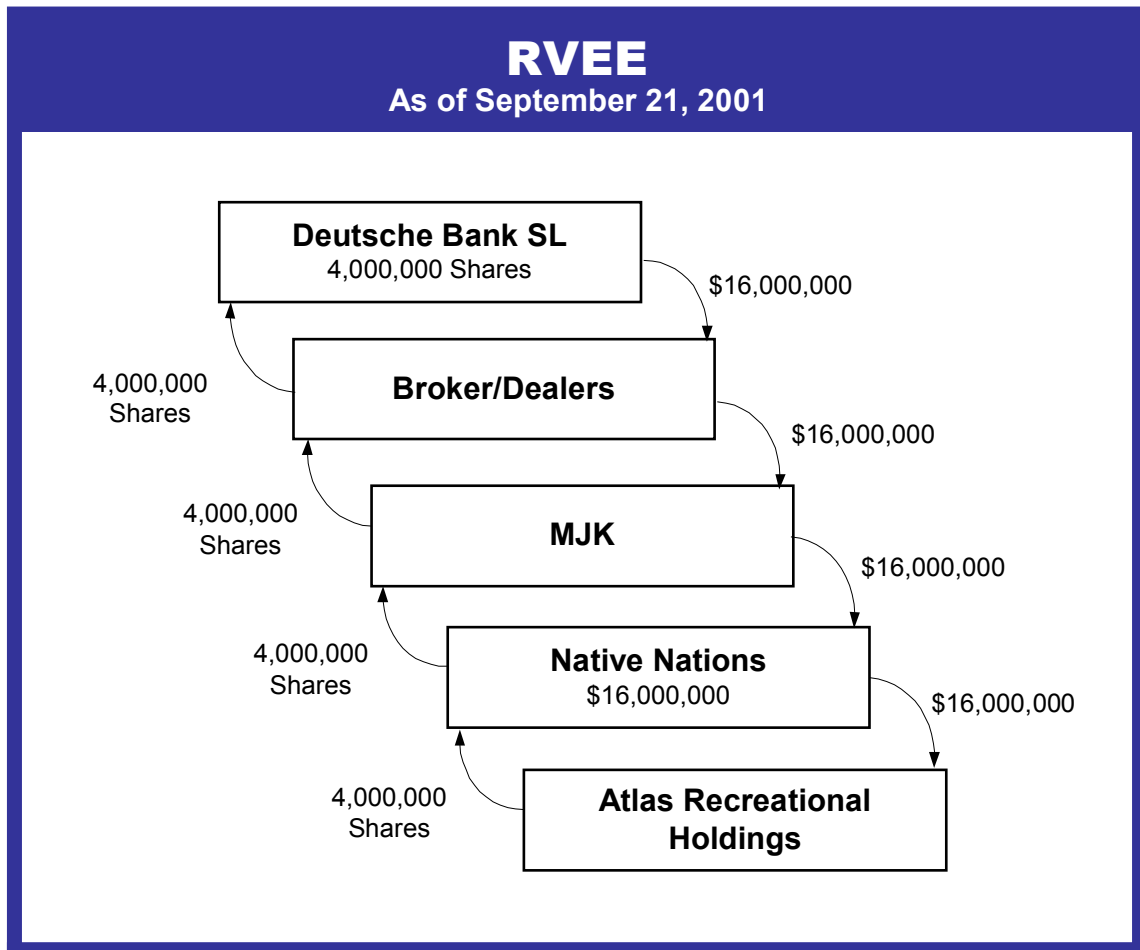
RVEE
As of September 21, 2001

Deutsche Bank SL
4,000,000 Shares

$16,000,000

4,000,000 Shares

Broker/Dealers

$16,000,000

4,000,000 Shares

MJK

$16,000,000

4,000,000 Shares

Native Nations
$16,000,000

$16,000,000

4,000,000 Shares

Atlas Recreational Holdings